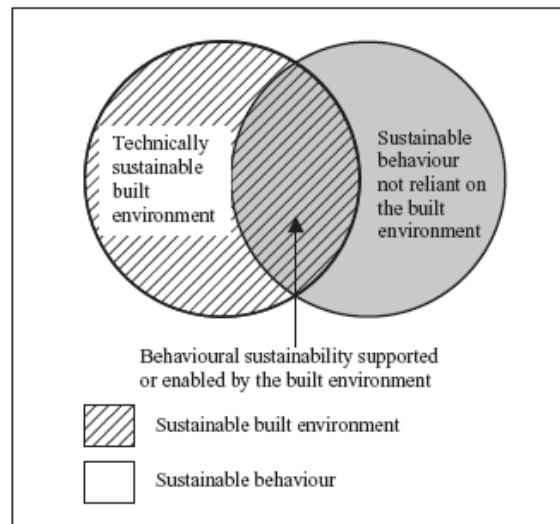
Technically sustainable built environment

Sustainable behaviour not reliant on the built environment

Behavioural sustainability supported or enabled by the built environment

Sustainable built environment

Sustainable behaviour